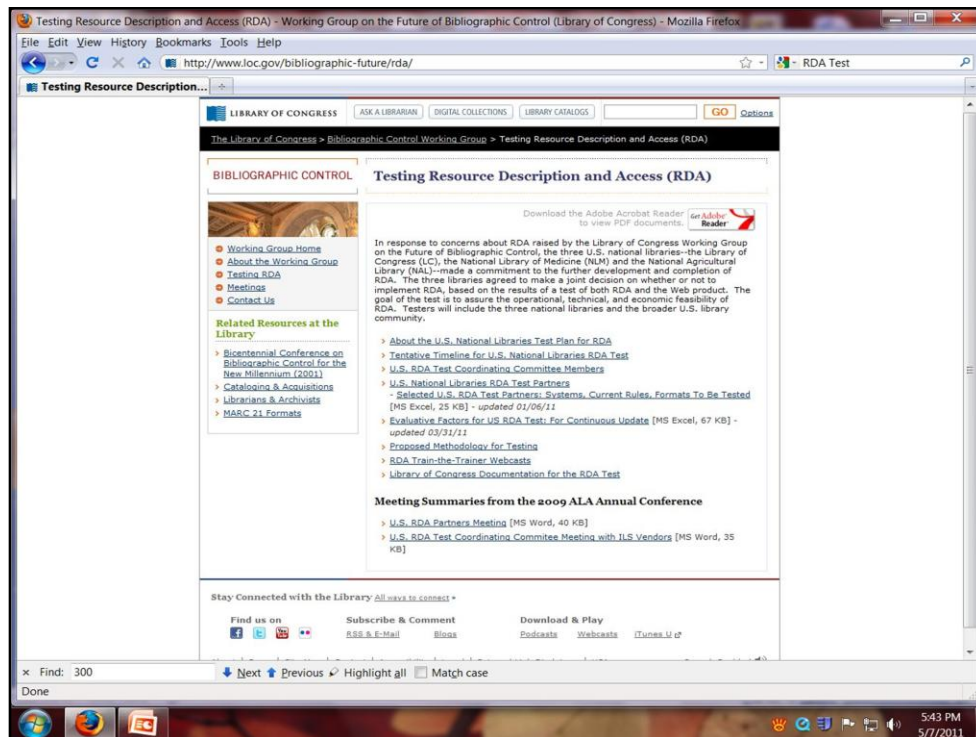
Testing Resource Description and Access (RDA) - Working Group on the Future of Bibliographic Control (Library of Congress) - Mozilla Firefox

File Edit View History Bookmarks Tools Help

http://www.loc.gov/bibliographic-future/rda/

RDA Test

Testing Resource Description...

LIBRARY OF CONGRESS ASK A LIBRARIAN DIGITAL COLLECTIONS LIBRARY CATALOGS GO Options

The Library of Congress > Bibliographic Control Working Group > Testing Resource Description and Access (RDA)

BIBLIOGRAPHIC CONTROL

Testing Resource Description and Access (RDA)

Download the Adobe Acrobat Reader to view PDF documents. Get Adobe Reader

In response to concerns about RDA raised by the Library of Congress Working Group on the Future of Bibliographic Control, the three U.S. national libraries--the Library of Congress (LC), the National Library of Medicine (NLM) and the National Agricultural Library (NAL)--made a commitment to the further development and completion of RDA. The three libraries agreed to make a joint decision on whether or not to implement RDA, based on the results of a test of both RDA and the Web product. The goal of the test is to assure the operational, technical, and economic feasibility of RDA. Testers will include the three national libraries and the broader U.S. library community.

Working Group Home
About the Working Group
Testing RDA
Meetings
Contact Us

Related Resources at the Library

Bicentennial Conference on Bibliographic Control for the New Millennium (2001)
Cataloging & Acquisitions
Librarians & Archivists
MARC 21 Formats

About the U.S. National Libraries Test Plan for RDA
Tentative Timeline for U.S. National Libraries RDA Test
U.S. RDA Test Coordinating Committee Members
U.S. National Libraries RDA Test Partners
- Selected U.S. RDA Test Partners: Systems, Current Rules, Formats To Be Tested [MS Excel, 25 KB] - updated 01/06/11
Evaluative Factors for US RDA Test: For Continuous Update [MS Excel, 67 KB] - updated 03/31/11
Proposed Methodology for Testing
RDA Train-the-Trainer Webcasts
Library of Congress Documentation for the RDA Test

Meeting Summaries from the 2009 ALA Annual Conference

U.S. RDA Partners Meeting [MS Word, 40 KB]
U.S. RDA Test Coordinating Commitee Meeting with ILS Vendors [MS Word, 35 KB]

Stay Connected with the Library All ways to connect »

Find us on

Subscribe & Comment
RSS & E-Mail Blogs

Download & Play
Podcasts Webcasts iTunes U

× Find: 300 Next Previous Highlight all Match case

Done

5:43 PM
5/7/2011